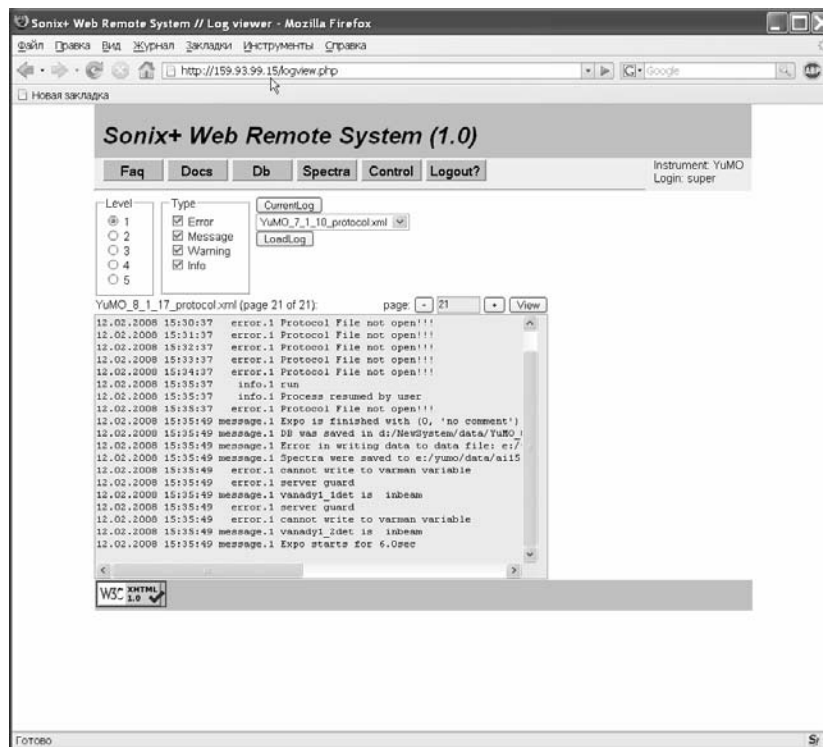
Sonix+ Web Remote System // Log viewer - Mozilla Firefox

Файл Правка Вид Журнал Закладки Инструменты Справка

http://159.93.99.15/logview.php

Google

Новая закладка

Sonix+ Web Remote System (1.0)

Faq Docs Db Spectra Control Logout?

Instrument: YuMO
Login: super

Level
1
2
3
4
5

Type
Error
Message
Warning
Info

CurrentLog
YuMO_7_1_10_protocol.xml
LoadLog

YuMO_8_1_17_protocol.xml (page 21 of 21):

page: - 21 + View

12.02.2008 15:30:37 error.1 Protocol File not open!!!
12.02.2008 15:31:37 error.1 Protocol File not open!!!
12.02.2008 15:32:37 error.1 Protocol File not open!!!
12.02.2008 15:33:37 error.1 Protocol File not open!!!
12.02.2008 15:34:37 error.1 Protocol File not open!!!
12.02.2008 15:35:37 info.1 run
12.02.2008 15:35:37 info.1 Process resumed by user
12.02.2008 15:35:37 error.1 Protocol File not open!!!
12.02.2008 15:35:49 message.1 Expo is finished with (0, 'no comment')
12.02.2008 15:35:49 message.1 DB was saved in d:/NewSystem/data/YuMO_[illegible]
12.02.2008 15:35:49 message.1 Error in writing data to data file: e:/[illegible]
12.02.2008 15:35:49 message.1 Spectra were saved to e:/yumo/data/ai15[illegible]
12.02.2008 15:35:49 error.1 cannot write to varman variable
12.02.2008 15:35:49 error.1 server guard
12.02.2008 15:35:49 message.1 vanady1_1det is inbeam
12.02.2008 15:35:49 error.1 server guard
12.02.2008 15:35:49 error.1 cannot write to varman variable
12.02.2008 15:35:49 message.1 vanady1_2det is inbeam
12.02.2008 15:35:49 message.1 Expo starts for 6.0sec

W3C XHTML 1.0

Готово